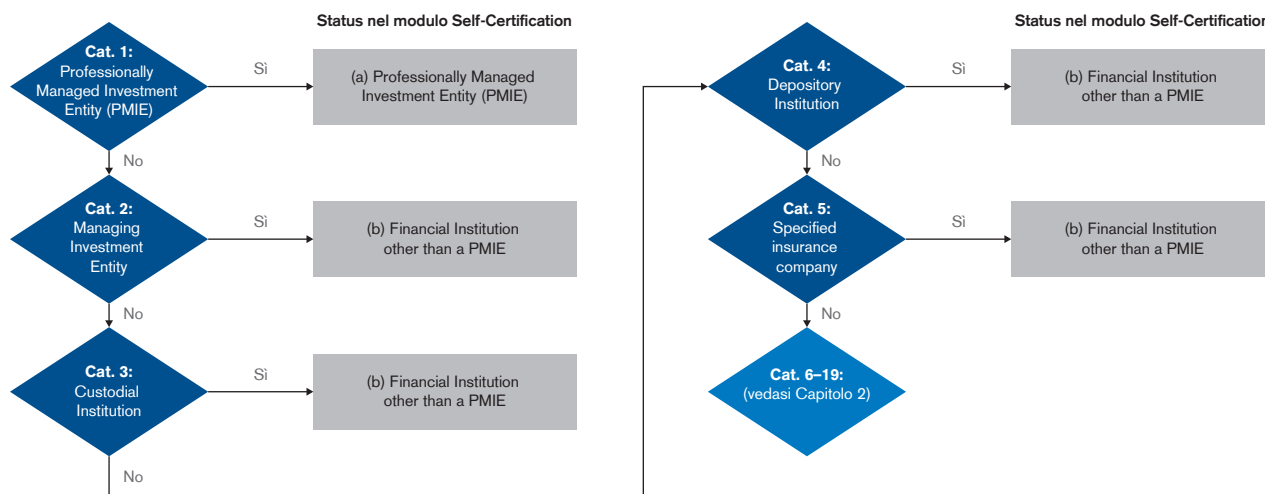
Status nel modulo Self-Certification

Cat. 1: Professionally Managed Investment Entity (PMIE)

Sì

(a) Professionally Managed Investment Entity (PMIE)

No

Cat. 2: Managing Investment Entity

Sì

(b) Financial Institution other than a PMIE

No

Cat. 3: Custodial Institution

Sì

(b) Financial Institution other than a PMIE

No

Status nel modulo Self-Certificatio

Cat. 4: Depository Institution

Sì

(b) Financial Institution other than a PMIE

No

Cat. 5: Specified insurance company

Sì

(b) Financial Institution other than a PMIE

No

Cat. 6–19: (vedasi Capitolo 2)